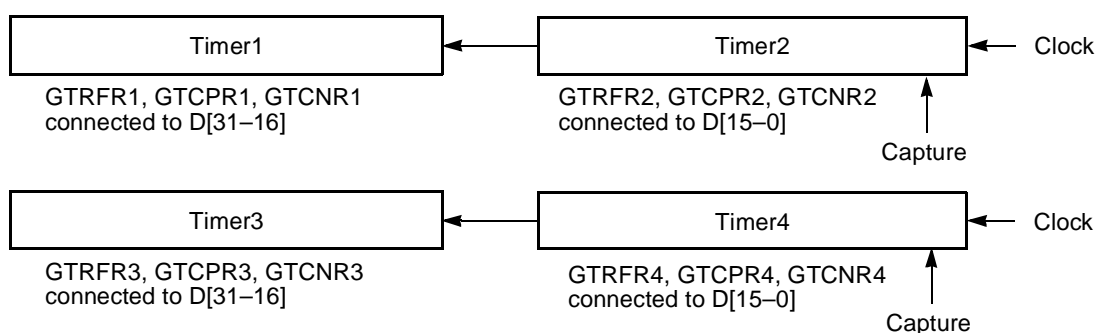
Timer1

Timer2

Clock

GTRFR1, GTCPR1, GTCNR1 connected to D[31–16]

GTRFR2, GTCPR2, GTCNR2 connected to D[15–0]

Capture

Timer3

Timer4

Clock

GTRFR3, GTCPR3, GTCNR3 connected to D[31–16]

GTRFR4, GTCPR4, GTCNR4 connected to D[15–0]

Capture